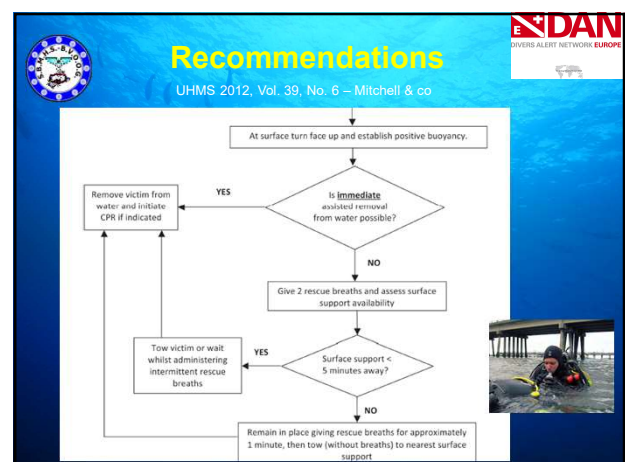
Recommendations

UHMS 2012, Vol. 39, No. 6 – Mitchell & co

DAN
DIVERS ALERT NETWORK EUROPE

S.E.M.S.-B.I.O.G.

At surface turn face up and establish positive buoyancy.

Is **immediate** assisted removal from water possible?

YES

Remove victim from water and initiate CPR if indicated

NO

Give 2 rescue breaths and assess surface support availability

Surface support < 5 minutes away?

YES

Tow victim or wait whilst administering intermittent rescue breaths

NO

Remain in place giving rescue breaths for approximately 1 minute, then tow (without breaths) to nearest surface support